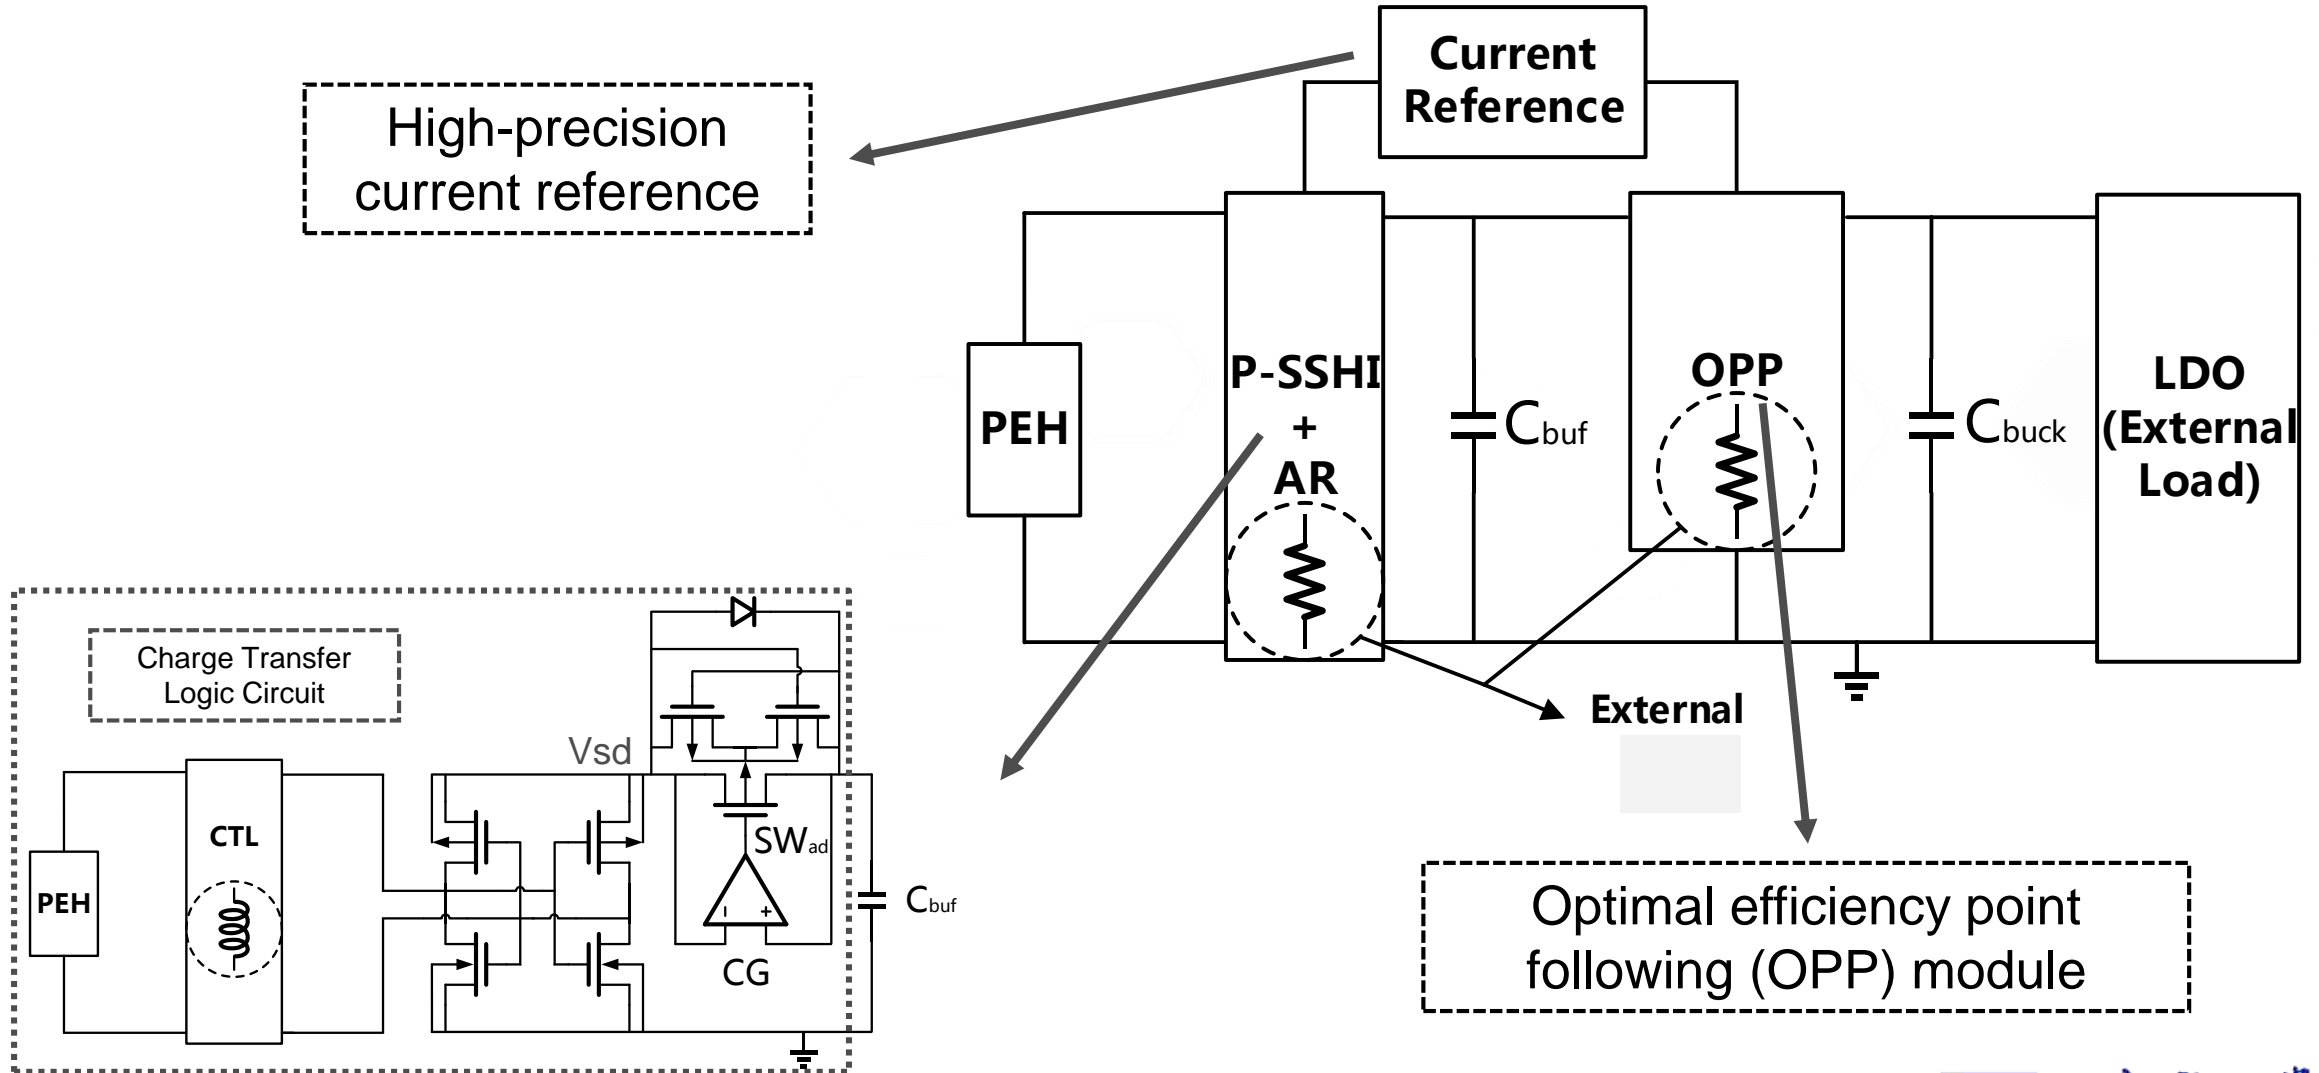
Current Reference

High-precision current reference

PEH

P-SSHI + AR

$C_{buf}$

OPP

$C_{buck}$

LDO (External Load)

External

Charge Transfer Logic Circuit

Vsd

PEH

CTL

SW$_{ad}$

CG

$C_{buf}$

Optimal efficiency point following (OPP) module